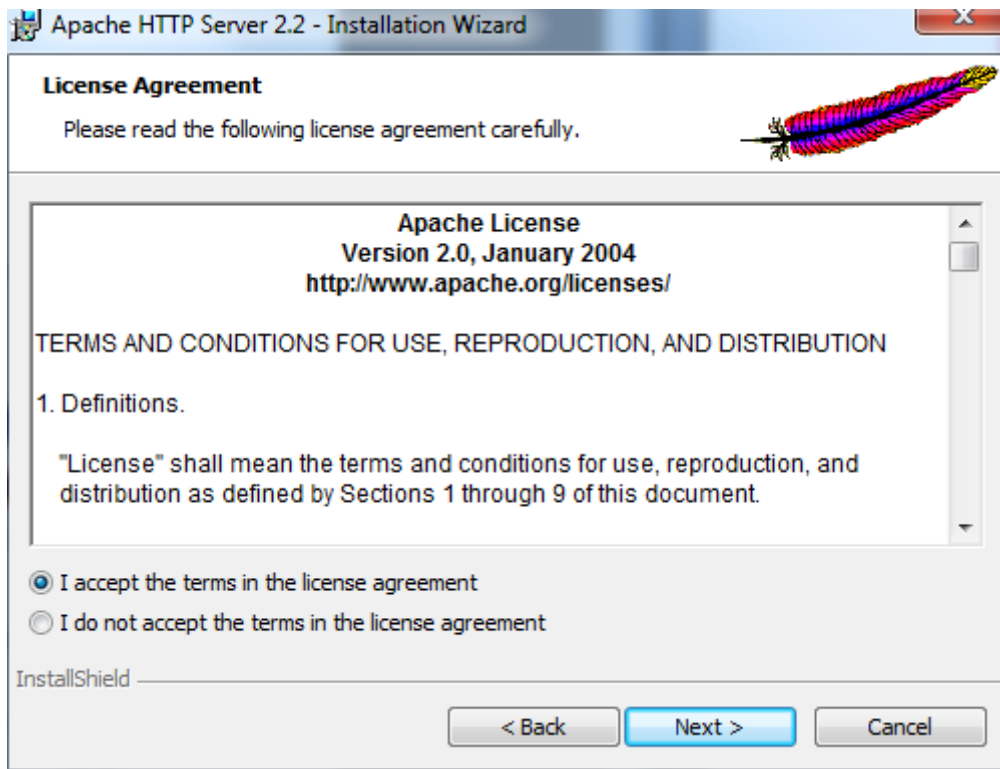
Apache HTTP Server 2.2 - Installation Wizard

License Agreement

Please read the following license agreement carefully.

Apache License
Version 2.0, January 2004
http://www.apache.org/licenses/

TERMS AND CONDITIONS FOR USE, REPRODUCTION, AND DISTRIBUTION

1. Definitions.

"License" shall mean the terms and conditions for use, reproduction, and distribution as defined by Sections 1 through 9 of this document.

I accept the terms in the license agreement

I do not accept the terms in the license agreement

InstallShield

< Back

Next >

Cancel